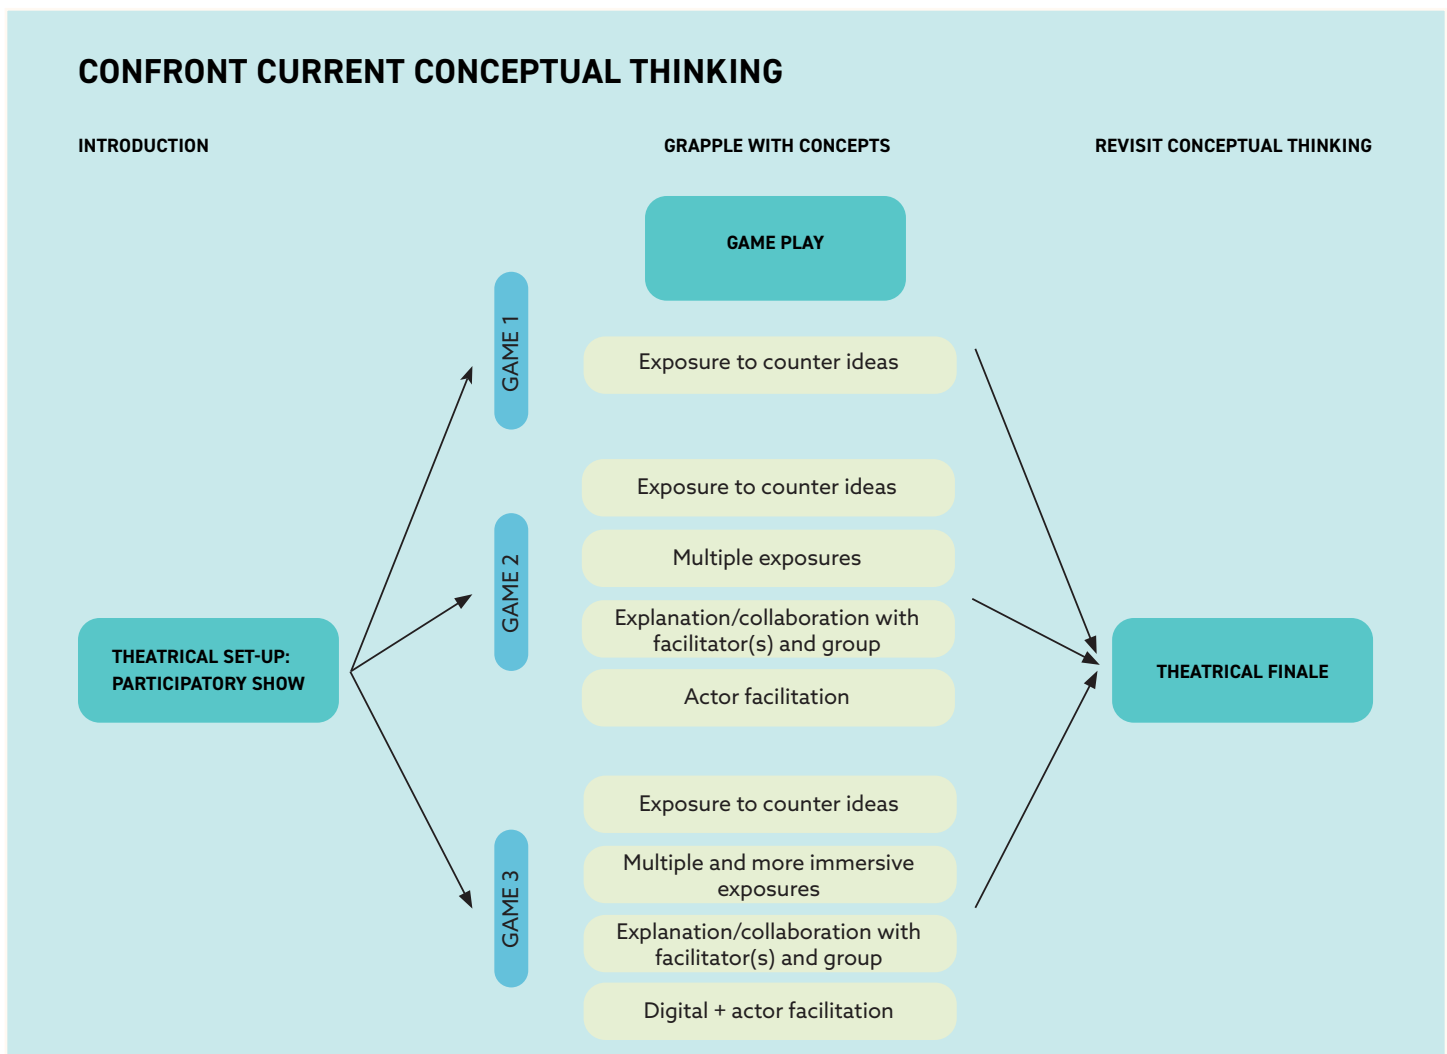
CONFRONT CURRENT CONCEPTUAL THINKING

INTRODUCTION

GRAPPLE WITH CONCEPTS

REVISIT CONCEPTUAL THINKING

GAME PLAY

GAME 1

Exposure to counter ideas

GAME 2

Exposure to counter ideas

Multiple exposures

Explanation/collaboration with facilitator(s) and group

Actor facilitation

THEATRICAL SET-UP: PARTICIPATORY SHOW

THEATRICAL FINALE

GAME 3

Exposure to counter ideas

Multiple and more immersive exposures

Explanation/collaboration with facilitator(s) and group

Digital + actor facilitation